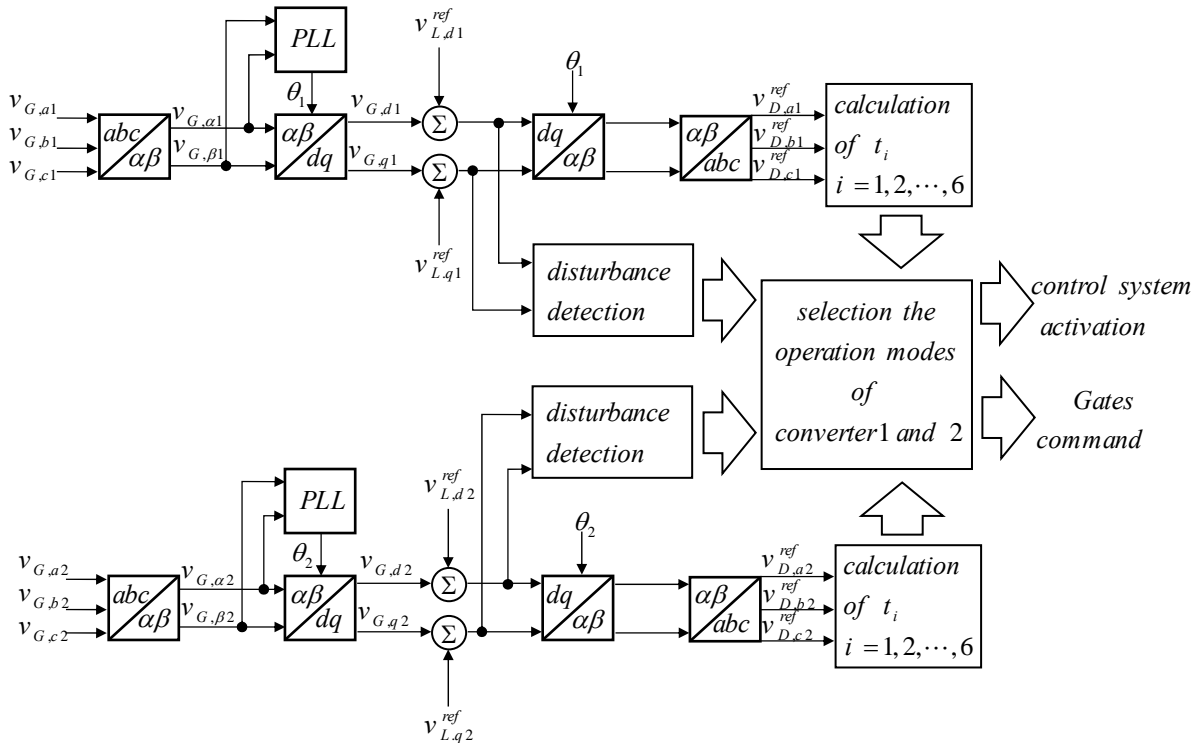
PLL

$v_{L,d1}^{ref}$

$\theta_1$

$\theta_1$

$v_{G,a1}$
$v_{G,b1}$
$v_{G,c1}$

abc / $\alpha\beta$

$v_{G,\alpha 1}$
$v_{G,\beta 1}$

$\alpha\beta$ / dq

$v_{G,d1}$
$v_{G,q1}$

$\Sigma$
$\Sigma$

dq / $\alpha\beta$

$\alpha\beta$ / abc

$v_{D,a1}^{ref}$
$v_{D,b1}^{ref}$
$v_{D,c1}^{ref}$

calculation of $t_i$ $i=1,2,\cdots,6$

$v_{L,q1}^{ref}$

disturbance detection

selection the operation modes of converter1 and 2

control system activation

Gates command

disturbance detection

PLL

$v_{L,d2}^{ref}$

$\theta_2$

$\theta_2$

$v_{G,a2}$
$v_{G,b2}$
$v_{G,c2}$

abc / $\alpha\beta$

$v_{G,\alpha 2}$
$v_{G,\beta 2}$

$\alpha\beta$ / dq

$v_{G,d2}$
$v_{G,q2}$

$\Sigma$
$\Sigma$

dq / $\alpha\beta$

$\alpha\beta$ / abc

$v_{D,a2}^{ref}$
$v_{D,b2}^{ref}$
$v_{D,c2}^{ref}$

calculation of $t_i$ $i=1,2,\cdots,6$

$v_{L,q2}^{ref}$